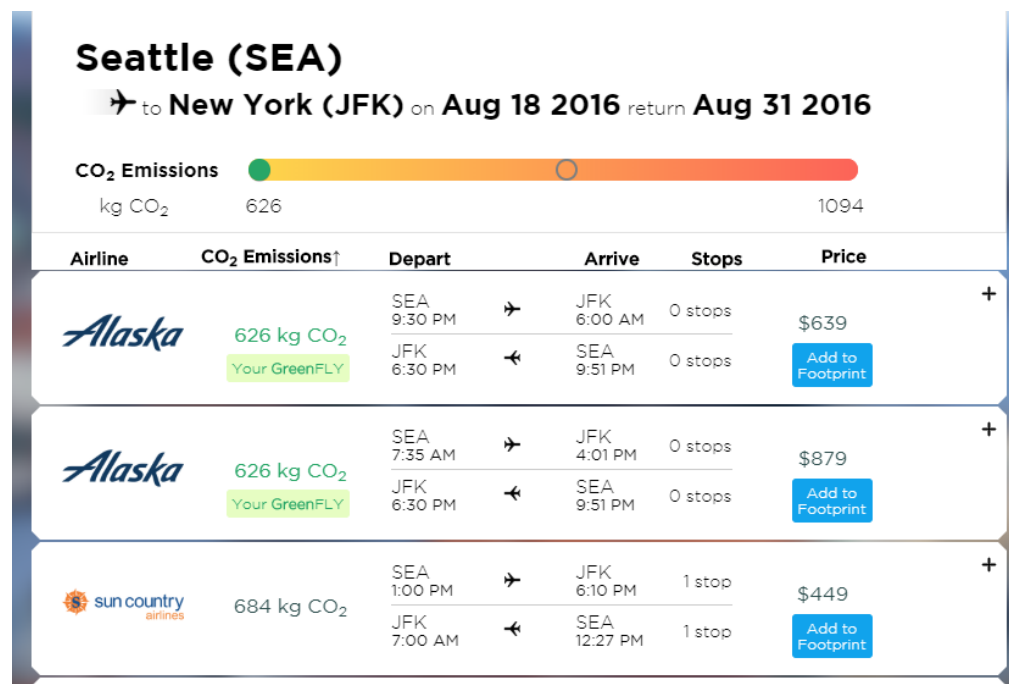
Seattle (SEA)
to New York (JFK) on Aug 18 2016 return Aug 31 2016

$CO_2$ Emissions
kg $CO_2$ 626 1094

| Airline | $CO_2$ Emissions↑ | Depart | | Arrive | Stops | Price |
|---|---|---|---|---|---|---|
| Alaska | 626 kg $CO_2$ Your GreenFLY | SEA 9:30 PM | | JFK 6:00 AM | 0 stops | $639 Add to Footprint + |
| | | JFK 6:30 PM | | SEA 9:51 PM | 0 stops | |
| Alaska | 626 kg $CO_2$ Your GreenFLY | SEA 7:35 AM | | JFK 4:01 PM | 0 stops | $879 Add to Footprint + |
| | | JFK 6:30 PM | | SEA 9:51 PM | 0 stops | |
| sun country airlines | 684 kg $CO_2$ | SEA 1:00 PM | | JFK 6:10 PM | 1 stop | $449 Add to Footprint + |
| | | JFK 7:00 AM | | SEA 12:27 PM | 1 stop | |